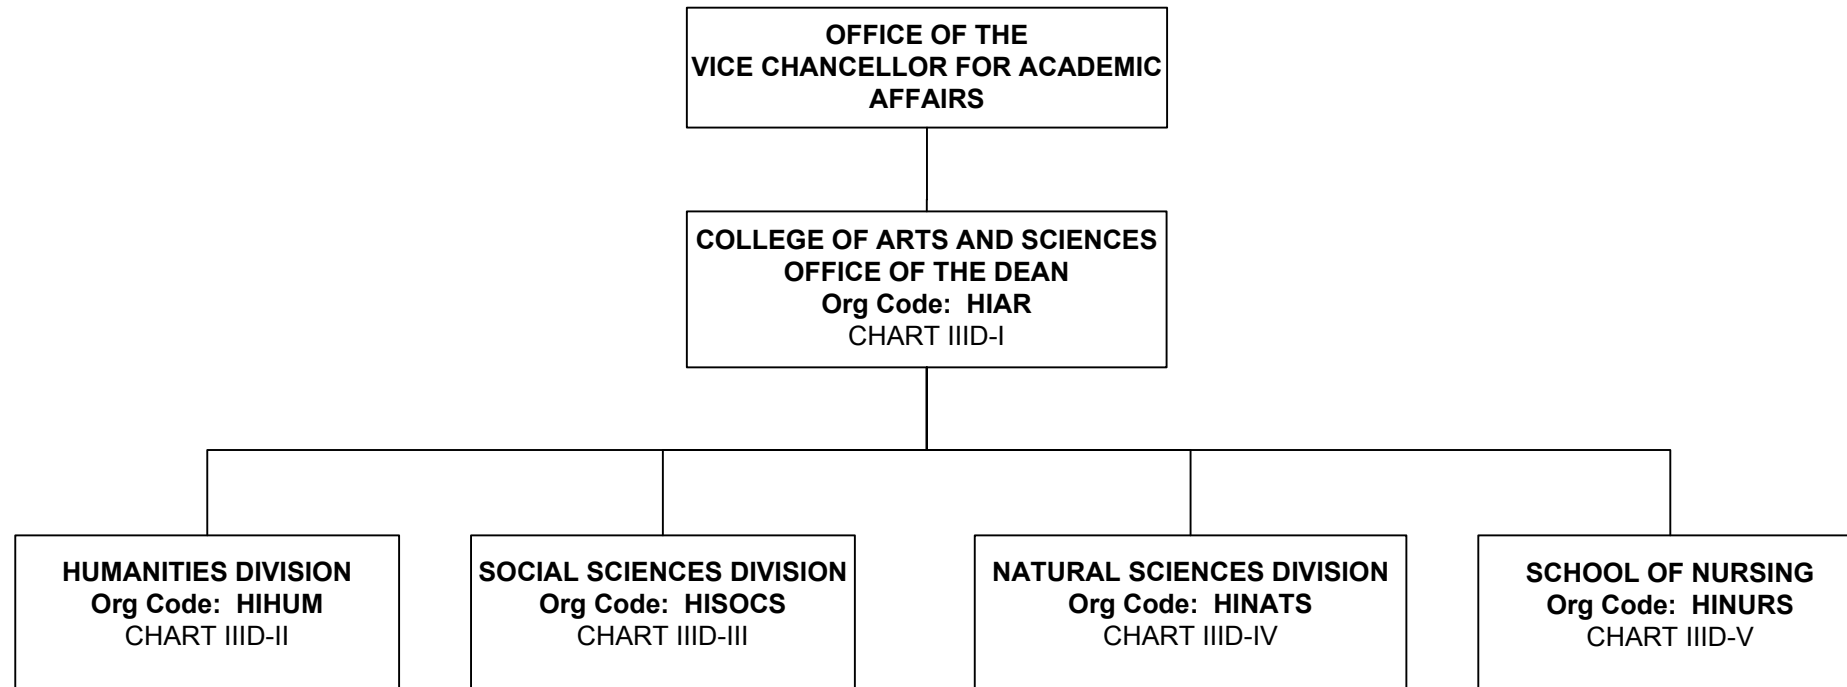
OFFICE OF THE
VICE CHANCELLOR FOR ACADEMIC AFFAIRS

COLLEGE OF ARTS AND SCIENCES
OFFICE OF THE DEAN
Org Code: HIAR
CHART IIID-I

HUMANITIES DIVISION
Org Code: HIHUM
CHART IIID-II

SOCIAL SCIENCES DIVISION
Org Code: HISOCS
CHART IIID-III

NATURAL SCIENCES DIVISION
Org Code: HINATS
CHART IIID-IV

SCHOOL OF NURSING
Org Code: HINURS
CHART IIID-V